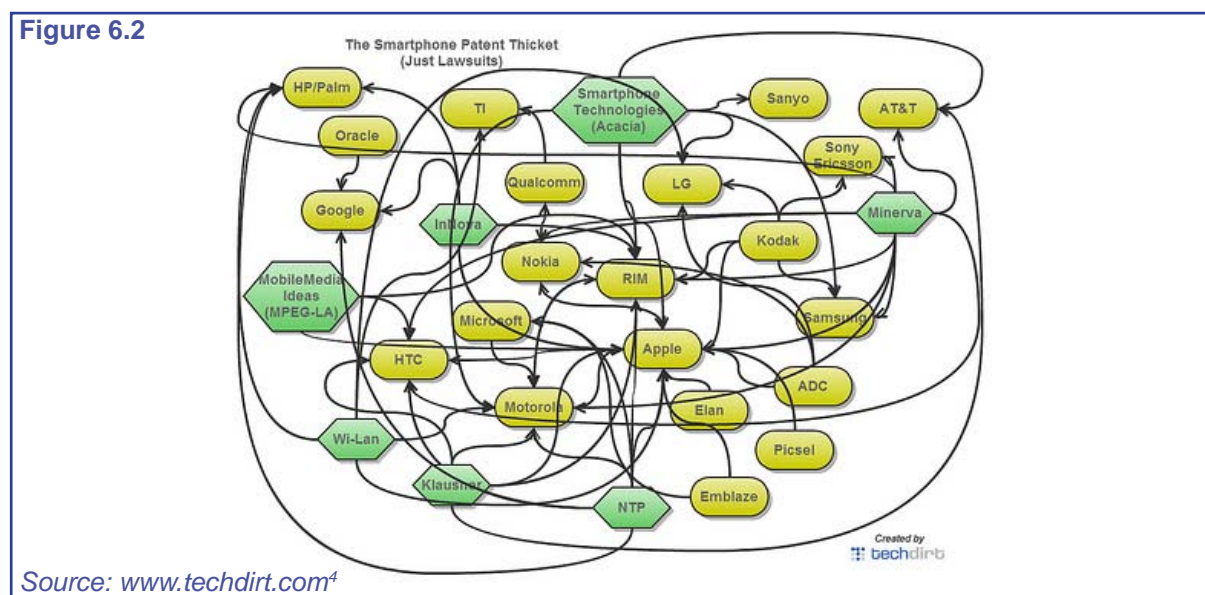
Figure 6.2

The Smartphone Patent Thicket
(Just Lawsuits)

HP/Palm
TI
Smartphone Technologies (Acacia)
Sanyo
AT&T
Oracle
Sony Ericsson
Qualcomm
LG
Google
InNova
Minerva
Kodak
Nokia
RIM
MobileMedia Ideas (MPEG-LA)
Microsoft
Samsung
HTC
Apple
ADC
Motorola
Elan
Wi-Lan
Picsel
Klausner
Emblaze
NTP

Created by
techdirt

Source: www.techdirt.com$^4$